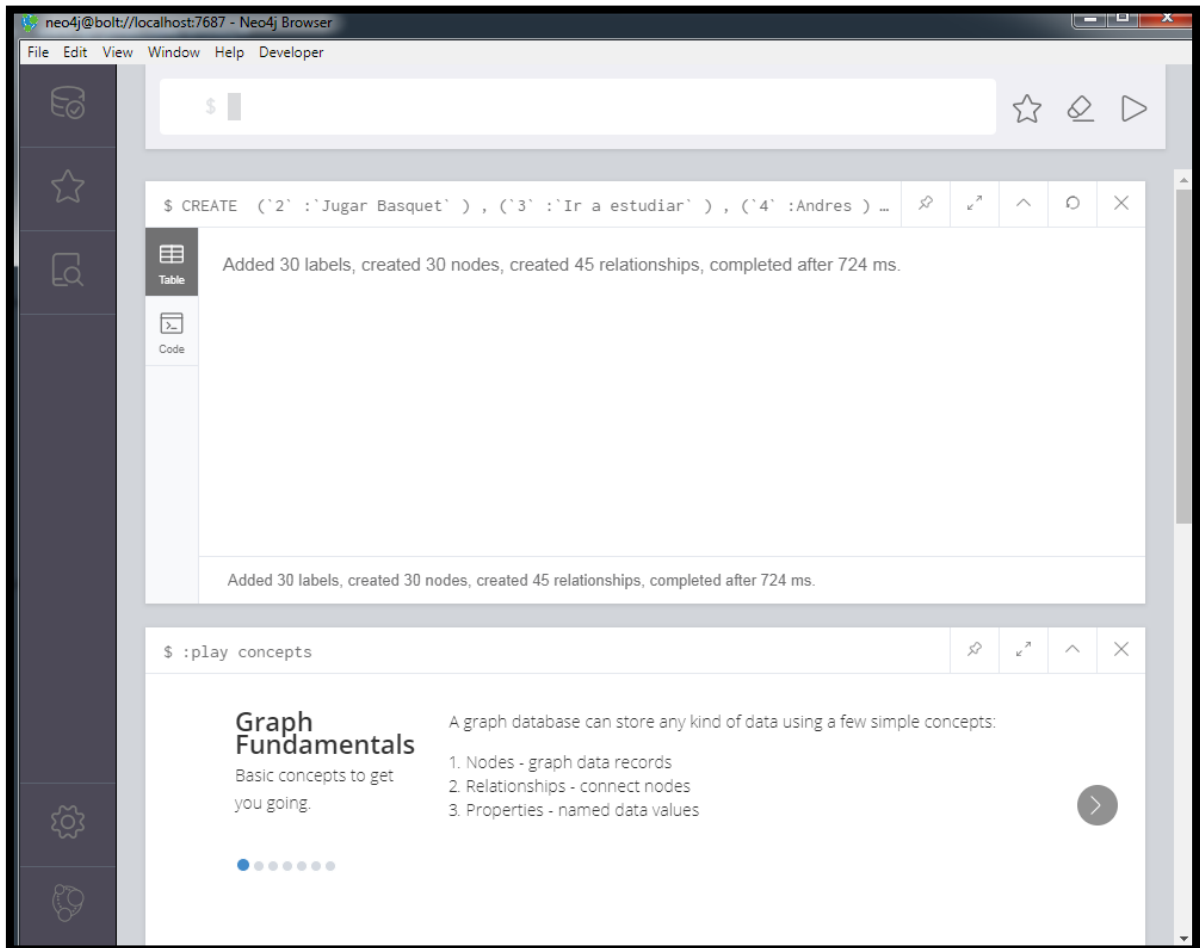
neo4j@bolt://localhost:7687 - Neo4j Browser

File Edit View Window Help Developer

$

$ CREATE (`2` :`Jugar Basquet` ) , (`3` :`Ir a estudiar` ) , (`4` :Andres ) …

Table

Code

Added 30 labels, created 30 nodes, created 45 relationships, completed after 724 ms.

Added 30 labels, created 30 nodes, created 45 relationships, completed after 724 ms.

$ :play concepts

Graph Fundamentals

Basic concepts to get you going.

A graph database can store any kind of data using a few simple concepts:

1. Nodes - graph data records
2. Relationships - connect nodes
3. Properties - named data values